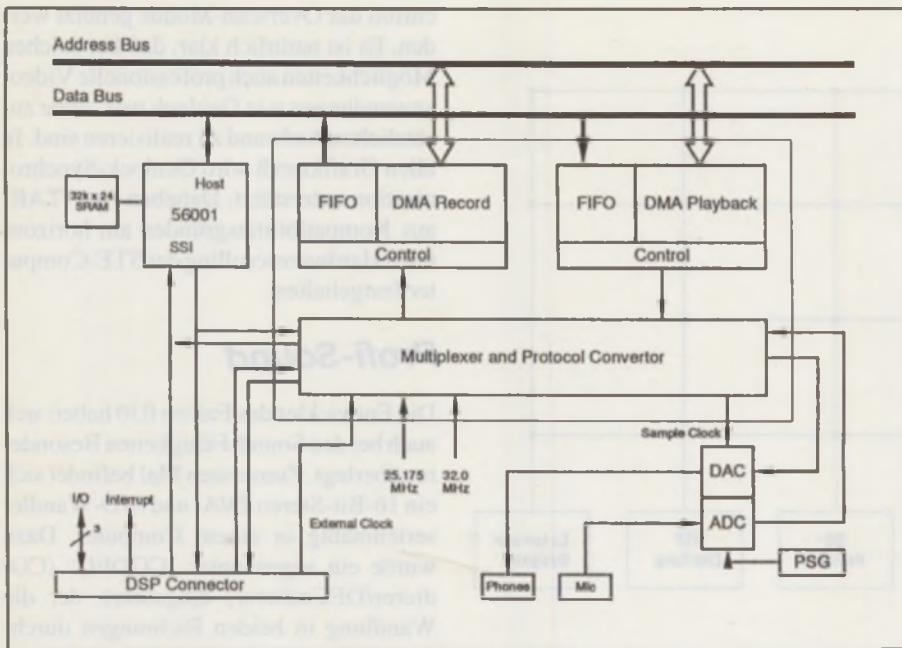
Address Bus

Data Bus

32k x 24 SRAM

Host

56001

SSI

FIFO

DMA Record

Control

FIFO

DMA Playback

Control

Multiplexer and Protocol Convertor

Sample Clock

25.175 MHz

32.0 MHz

External Clock

I/O

Interrupt

3

DAC

ADC

DSP Connector

Phones

Mic

PSG

Stroh-Sound